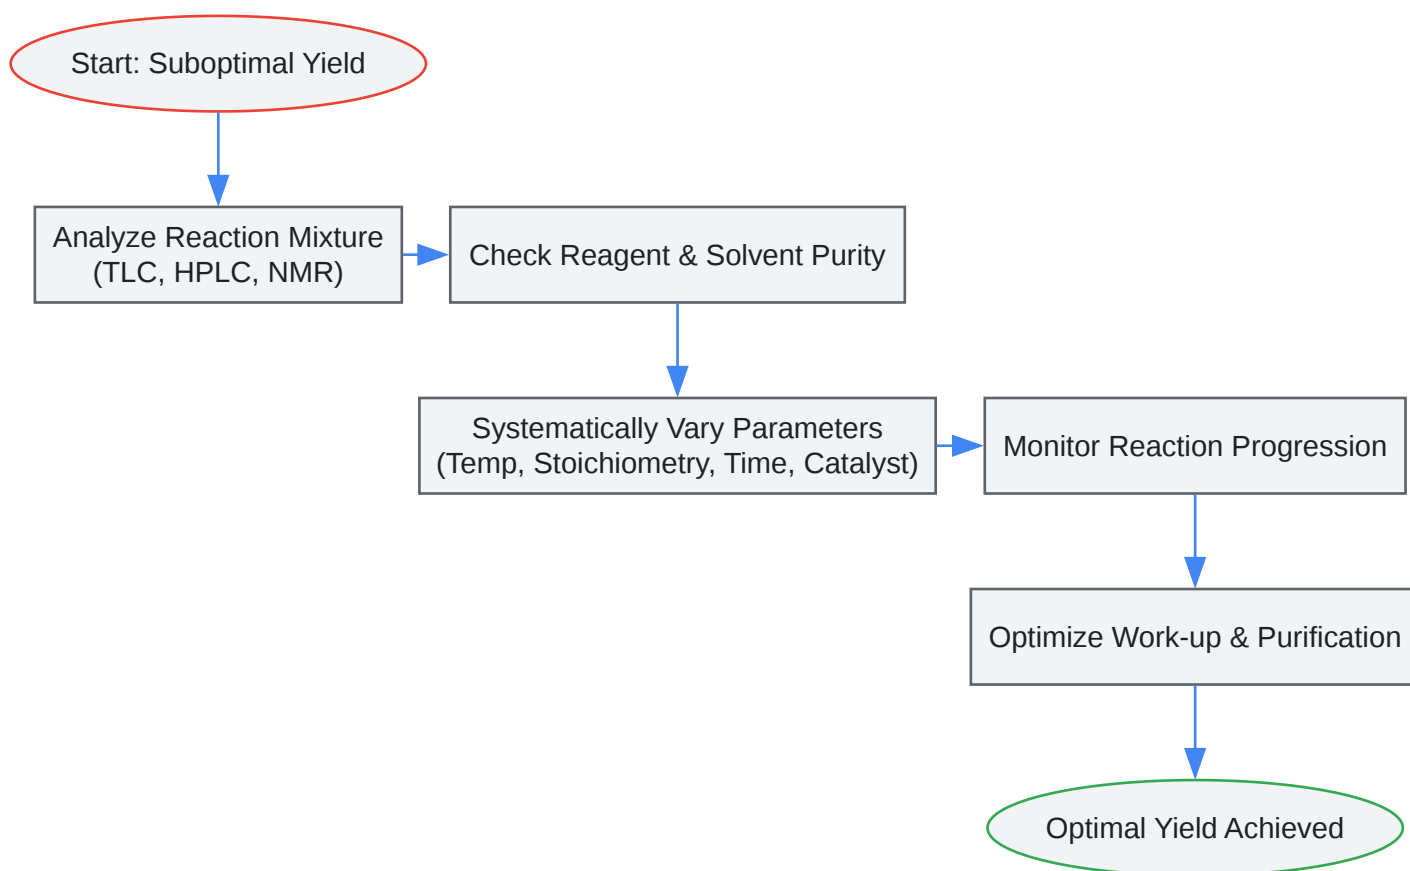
Start: Suboptimal Yield

Analyze Reaction Mixture (TLC, HPLC, NMR)

Check Reagent & Solvent Purity

Systematically Vary Parameters (Temp, Stoichiometry, Time, Catalyst)

Monitor Reaction Progression

Optimize Work-up & Purification

Optimal Yield Achieved